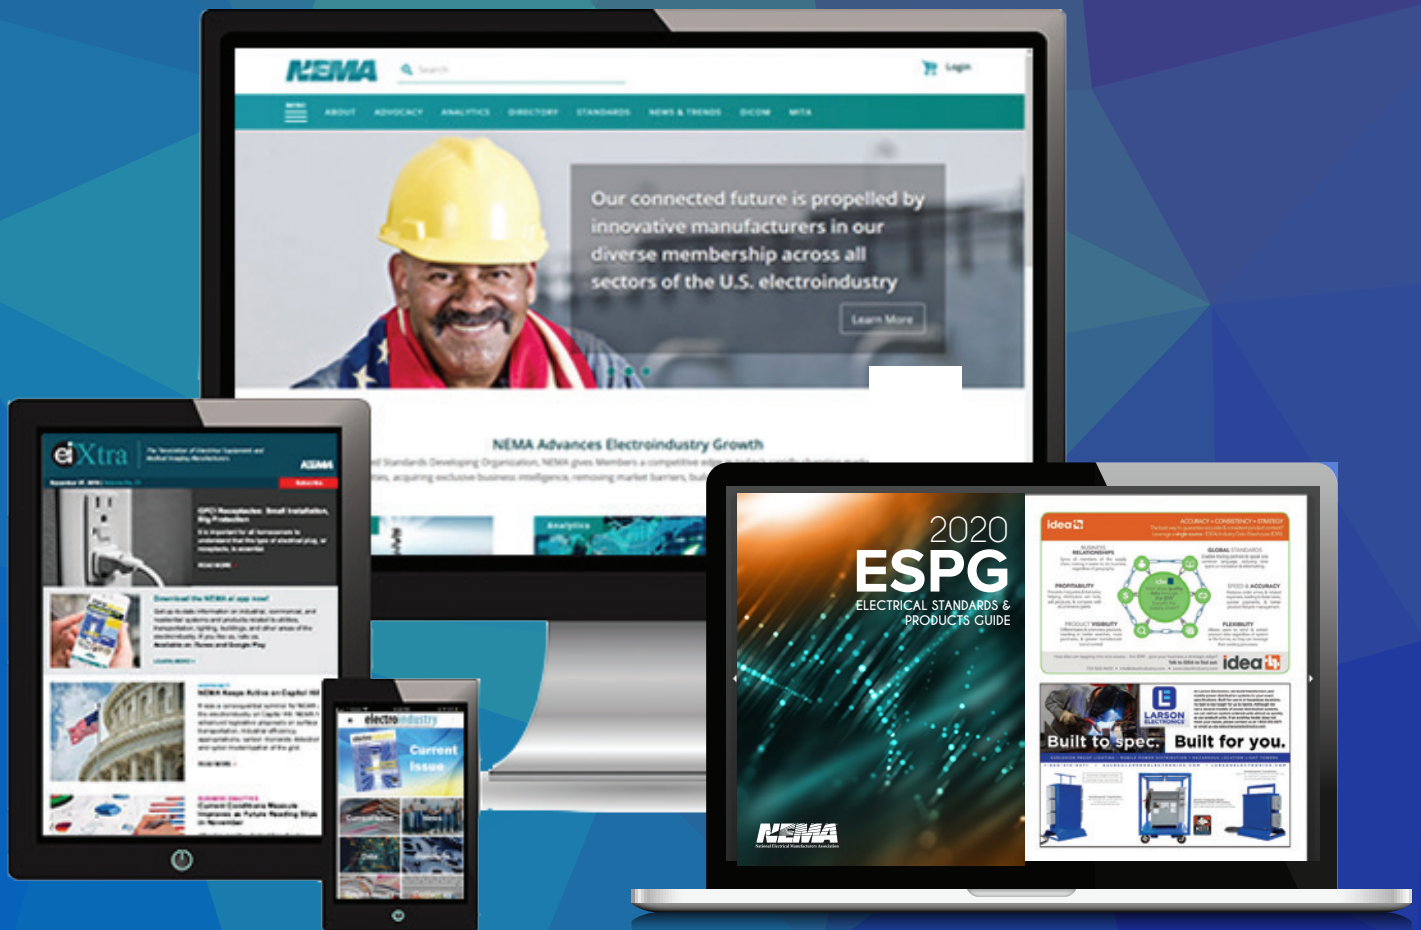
NEMA Search Login

MENU ABOUT ADVOCACY ANALYTICS DIRECTORY STANDARDS NEWS & TRENDS DICOM MITA

Our connected future is propelled by innovative manufacturers in our diverse membership across all sectors of the U.S. electroindustry

Learn More

NEMA Advances Electroindustry Growth

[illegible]

eiXtra

NEMA

GFCI Receptacles: Small Installation, Big Protection

Download the NEMA ei app now!

electroindustry

Current Issue

2020 ESPG ELECTRICAL STANDARDS & PRODUCTS GUIDE

NEMA

idea

LARSON ELECTRONICS

Built to spec. Built for you.